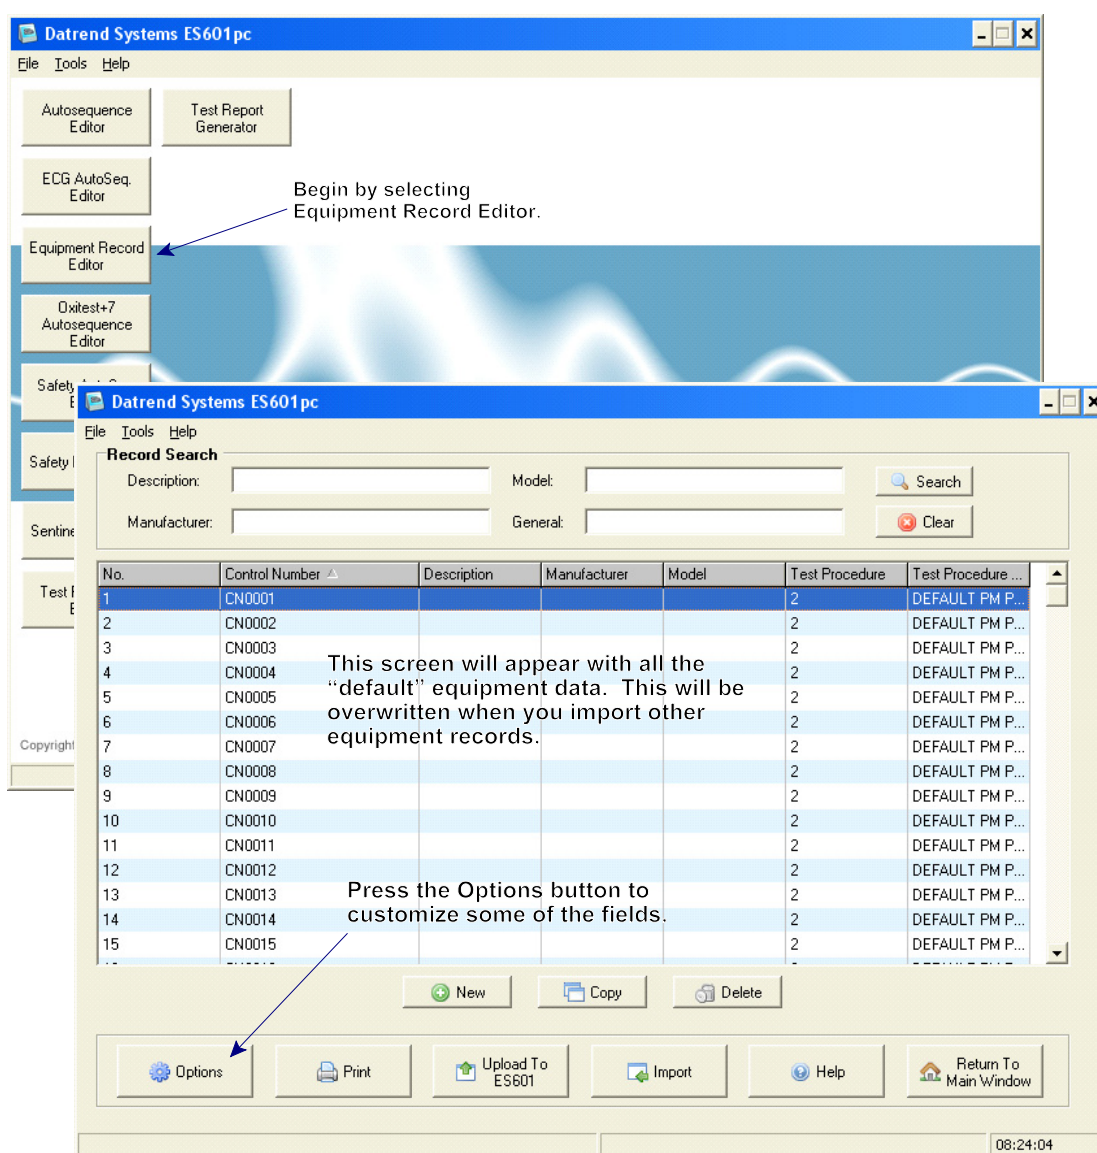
Datrend Systems ES601pc

File Tools Help

Autosequence Editor

Test Report Generator

ECG AutoSeq. Editor

Begin by selecting Equipment Record Editor.

Equipment Record Editor

Oxitest+7 Autosequence Editor

Safety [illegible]

Safety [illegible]

Sentine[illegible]

Test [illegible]

Copyright

Datrend Systems ES601pc

File Tools Help

Record Search

Description:

Model:

Search

Manufacturer:

General:

Clear

| No. | Control Number | Description | Manufacturer | Model | Test Procedure | Test Procedure ... |
|---|---|---|---|---|---|---|
| 1 | CN0001 | | | | 2 | DEFAULT PM P... |
| 2 | CN0002 | | | | 2 | DEFAULT PM P... |
| 3 | CN0003 | | | | 2 | DEFAULT PM P... |
| 4 | CN0004 | | | | 2 | DEFAULT PM P... |
| 5 | CN0005 | | | | 2 | DEFAULT PM P... |
| 6 | CN0006 | | | | 2 | DEFAULT PM P... |
| 7 | CN0007 | | | | 2 | DEFAULT PM P... |
| 8 | CN0008 | | | | 2 | DEFAULT PM P... |
| 9 | CN0009 | | | | 2 | DEFAULT PM P... |
| 10 | CN0010 | | | | 2 | DEFAULT PM P... |
| 11 | CN0011 | | | | 2 | DEFAULT PM P... |
| 12 | CN0012 | | | | 2 | DEFAULT PM P... |
| 13 | CN0013 | | | | 2 | DEFAULT PM P... |
| 14 | CN0014 | | | | 2 | DEFAULT PM P... |
| 15 | CN0015 | | | | 2 | DEFAULT PM P... |

This screen will appear with all the “default” equipment data. This will be overwritten when you import other equipment records.

Press the Options button to customize some of the fields.

New

Copy

Delete

Options

Print

Upload To ES601

Import

Help

Return To Main Window

08:24:04